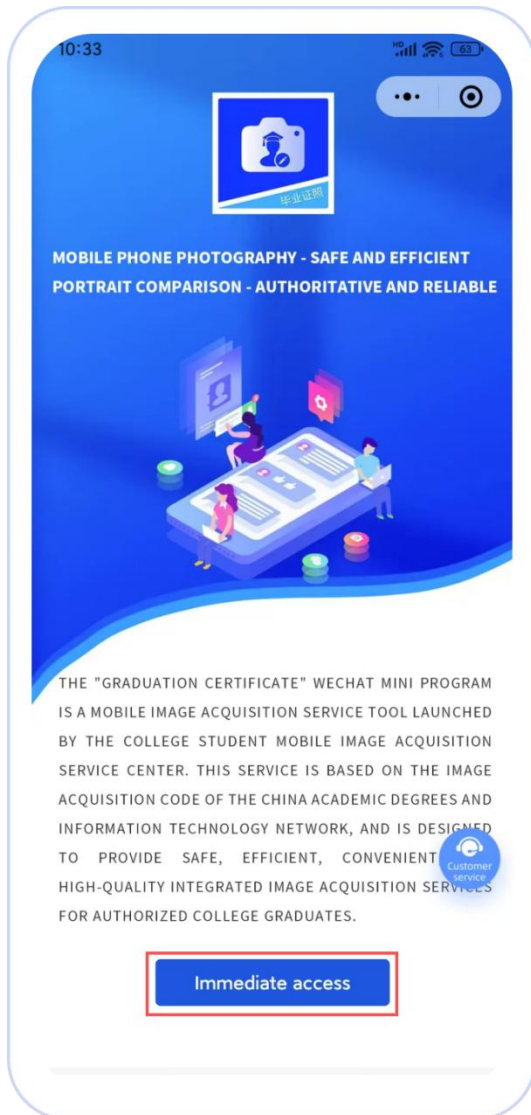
10:33

HD 63

毕业证照

MOBILE PHONE PHOTOGRAPHY - SAFE AND EFFICIENT
PORTRAIT COMPARISON - AUTHORITATIVE AND RELIABLE

THE "GRADUATION CERTIFICATE" WECHAT MINI PROGRAM IS A MOBILE IMAGE ACQUISITION SERVICE TOOL LAUNCHED BY THE COLLEGE STUDENT MOBILE IMAGE ACQUISITION SERVICE CENTER. THIS SERVICE IS BASED ON THE IMAGE ACQUISITION CODE OF THE CHINA ACADEMIC DEGREES AND INFORMATION TECHNOLOGY NETWORK, AND IS DESIGNED TO PROVIDE SAFE, EFFICIENT, CONVENIENT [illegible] HIGH-QUALITY INTEGRATED IMAGE ACQUISITION SERVICES FOR AUTHORIZED COLLEGE GRADUATES.

Customer service

Immediate access